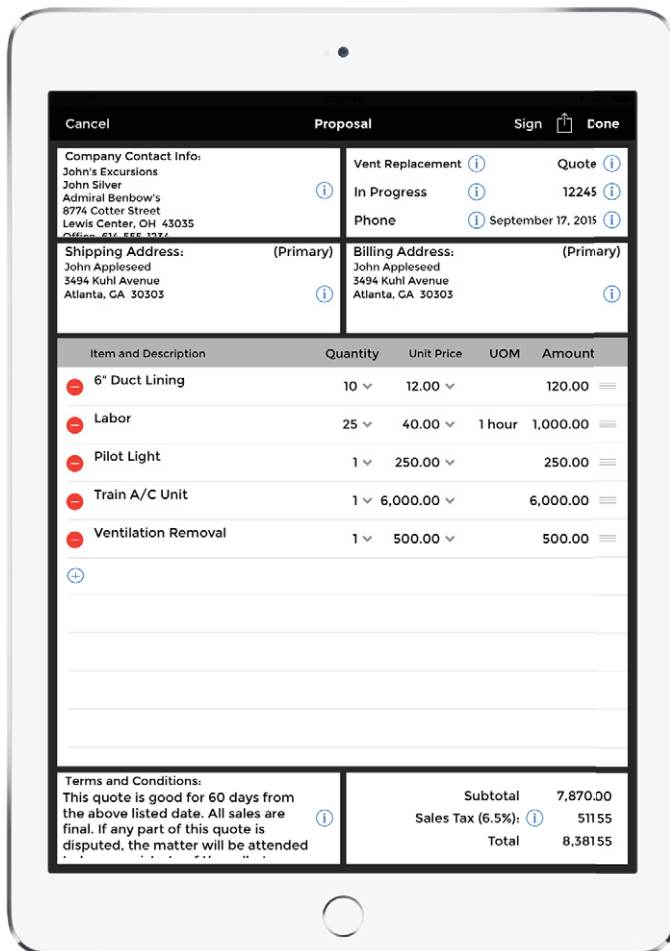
Cancel
Proposal
Sign
Done

Company Contact Info:
John's Excursions
John Silver
Admiral Benbow's
8774 Cotter Street
Lewis Center, OH 43035
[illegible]

Vent Replacement
Quote
In Progress
12245
Phone
September 17, 2015

Shipping Address: (Primary)
John Appleseed
3494 Kuhl Avenue
Atlanta, GA 30303

Billing Address: (Primary)
John Appleseed
3494 Kuhl Avenue
Atlanta, GA 30303

| Item and Description | Quantity | Unit Price | UOM | Amount |
|---|---|---|---|---|
| 6" Duct Lining | 10 | 12.00 | | 120.00 |
| Labor | 25 | 40.00 | 1 hour | 1,000.00 |
| Pilot Light | 1 | 250.00 | | 250.00 |
| Train A/C Unit | 1 | 6,000.00 | | 6,000.00 |
| Ventilation Removal | 1 | 500.00 | | 500.00 |

Terms and Conditions:
This quote is good for 60 days from the above listed date. All sales are final. If any part of this quote is disputed, the matter will be attended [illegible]

Subtotal 7,870.00
Sales Tax (6.5%): 511.55
Total 8,381.55